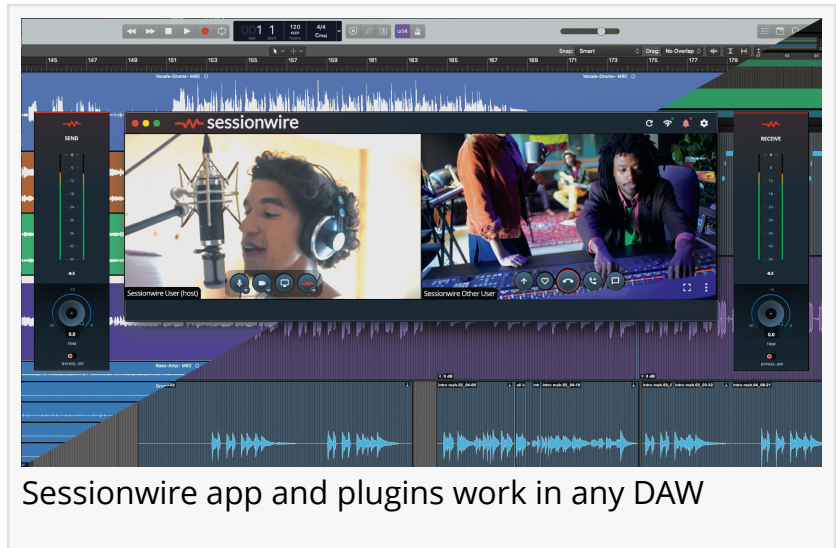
1 1
120
4/4
Cmaj
Snap: Smart
Drag: No Overlap
145
147
149
151
153
155
157
159
161
163
165
167
169
171
173
175
177
179
Vocals-Drums- M80
sessionwire
SEND
RECEIVE
-6.5
-6.5
0.0
TRIM
0.0
TRIM
BYPASS: OFF
BYPASS: OFF
Sessionwire User (host)
Sessionwire Other User
Bass-Amp- M80
intro mzk.02_04-08
intro mzk.02_04-16
intro mzk.02_05-32
intro mzk.04_08-31
Sessionwire app and plugins work in any DAW